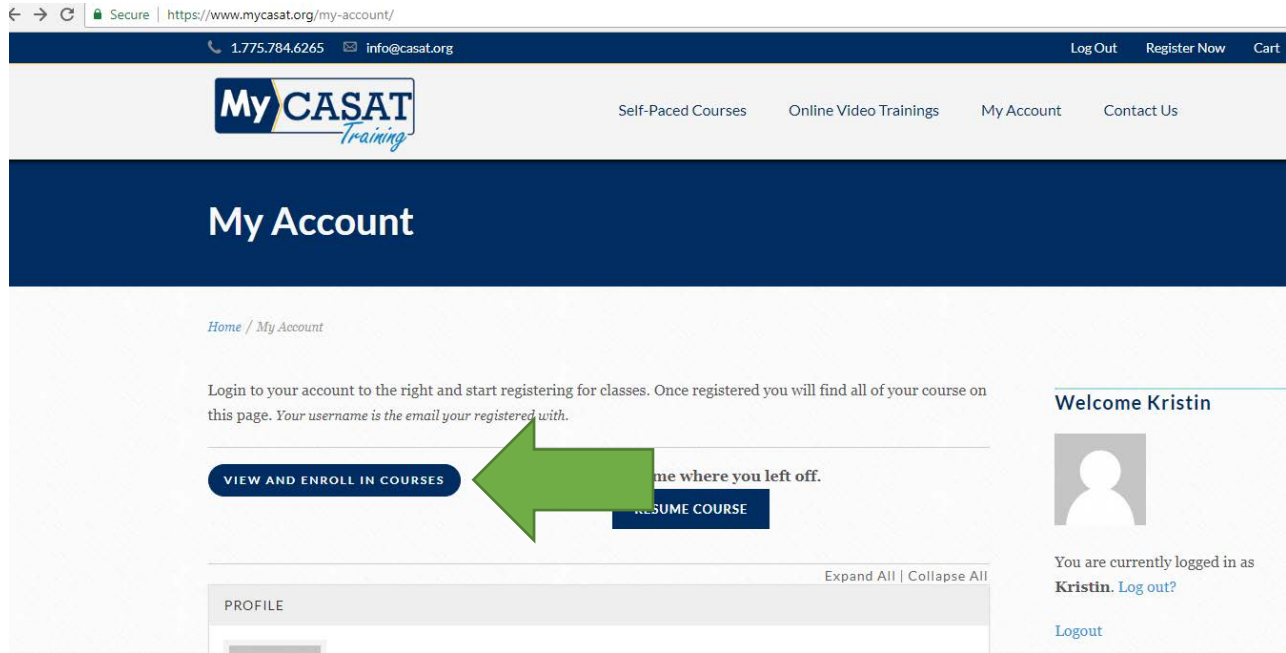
Secure | https://www.mycasat.org/my-account/

1.775.784.6265 info@casat.org

Log Out Register Now Cart

My CASAT Training

Self-Paced Courses Online Video Trainings My Account Contact Us

My Account

Home / My Account

Login to your account to the right and start registering for classes. Once registered you will find all of your course on this page. Your username is the email your registered with.

VIEW AND ENROLL IN COURSES

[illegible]me where you left off.

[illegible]SUME COURSE

Expand All | Collapse All

PROFILE

Welcome Kristin

You are currently logged in as Kristin. Log out?

Logout